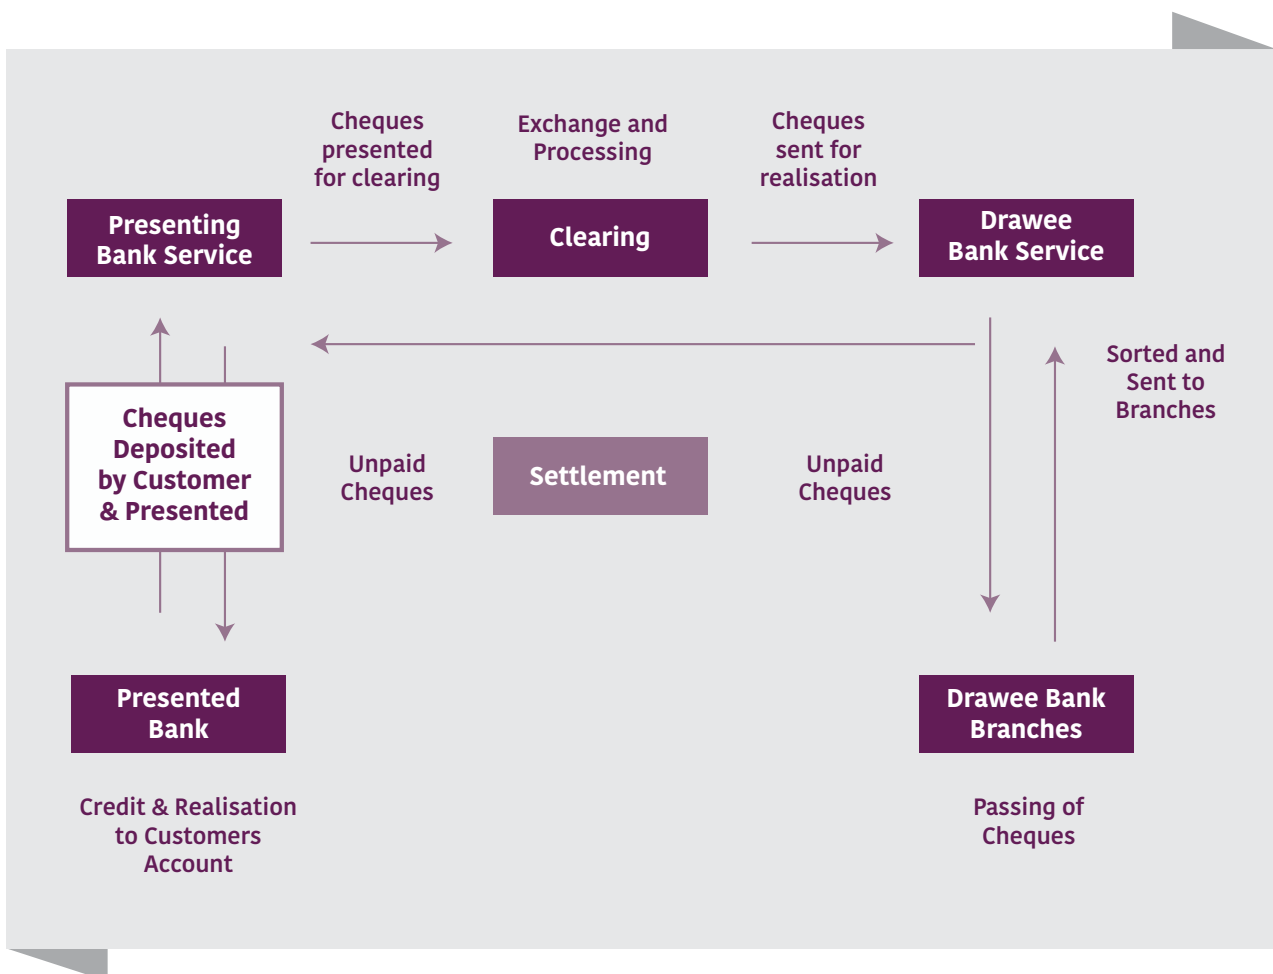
Cheques presented for clearing

Exchange and Processing

Cheques sent for realisation

Presenting Bank Service

Clearing

Drawee Bank Service

Sorted and Sent to Branches

Cheques Deposited by Customer & Presented

Unpaid Cheques

Settlement

Unpaid Cheques

Presented Bank

Drawee Bank Branches

Credit & Realisation to Customers Account

Passing of Cheques